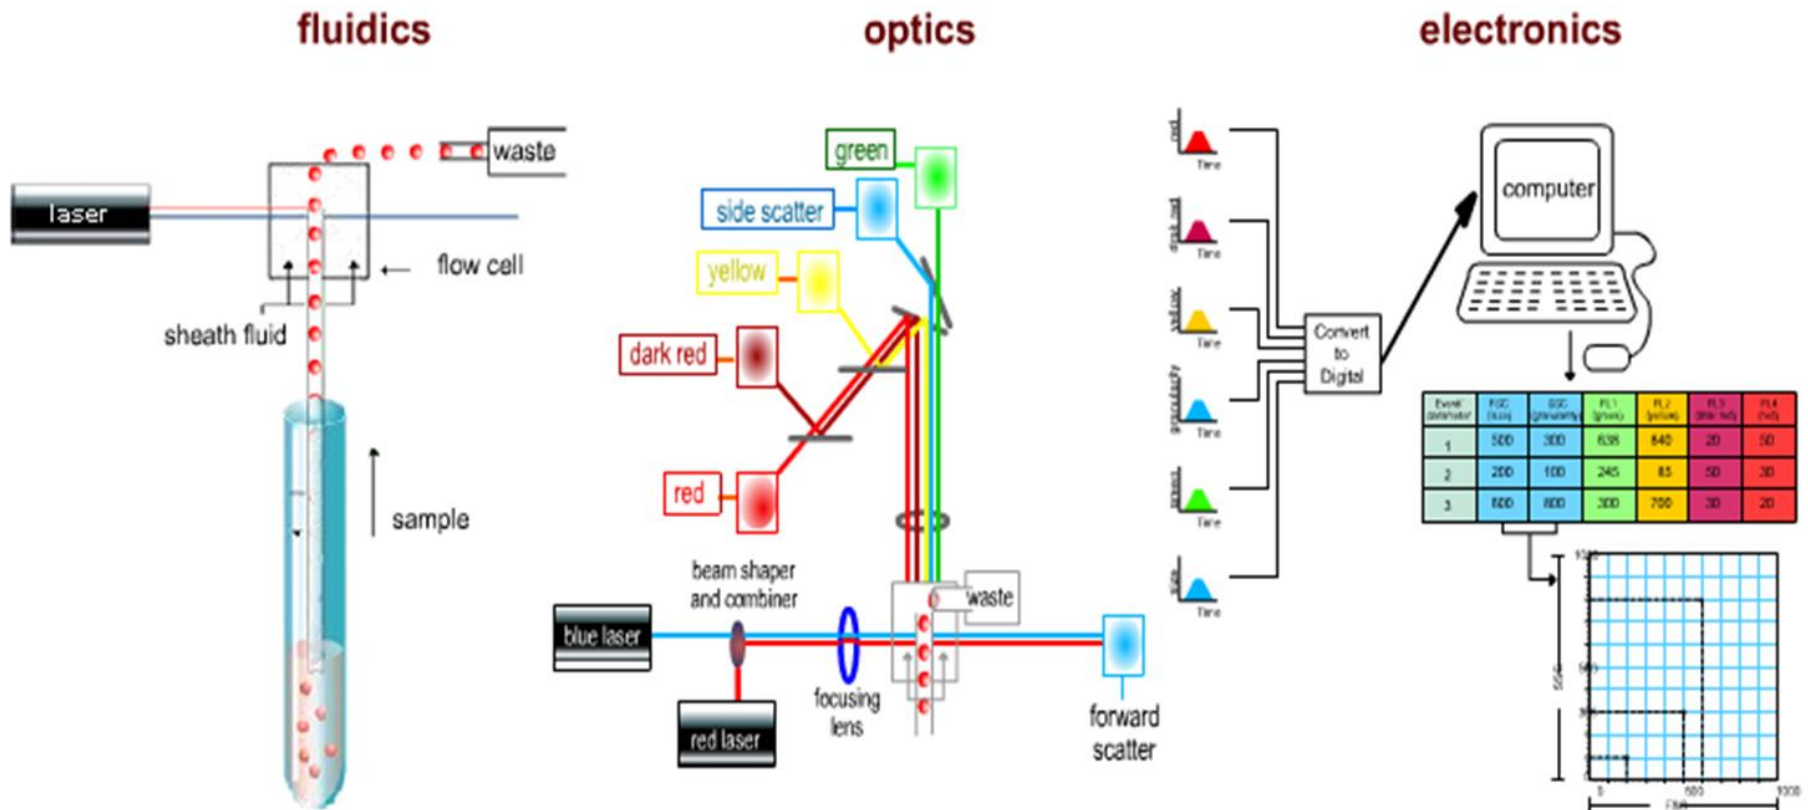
fluidics

optics

electronics

waste

laser

flow cell

sheath fluid

sample

green

side scatter

yellow

dark red

red

beam shaper and combiner

waste

blue laser

red laser

focusing lens

forward scatter

red
Time

dark red
Time

yellow
Time

granularity
Time

green
Time

size
Time

Convert to Digital

computer

| Event parameter | FSC (size) | SSC (granularity) | FL1 (green) | FL2 (yellow) | FL3 (dark red) | FL4 (red) |
|---|---|---|---|---|---|---|
| 1 | 500 | 300 | 638 | 840 | 20 | 50 |
| 2 | 200 | 100 | 245 | 85 | 50 | 30 |
| 3 | 800 | 800 | 300 | 700 | 30 | 20 |

1000
500
SSC
0
500
1000
FSC